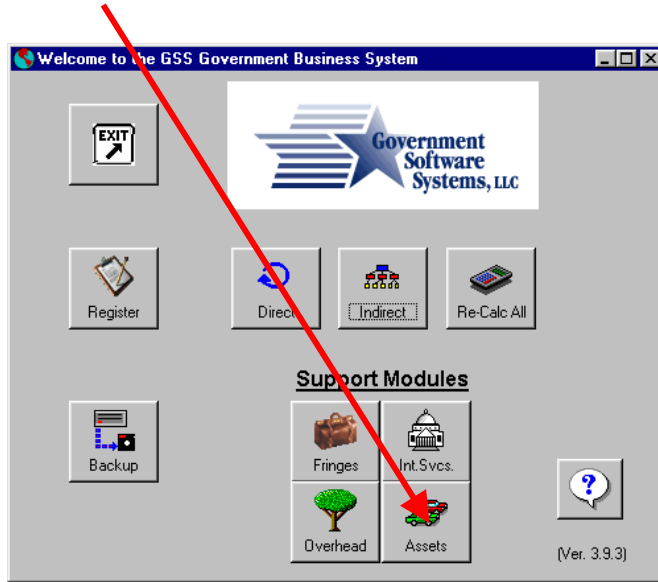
Welcome to the GSS Government Business System

EXIT

Government Software Systems, LLC

Register

Direct

Indirect

Re-Calc All

Support Modules

Backup

Fringes

Int.Svcs.

Overhead

Assets

?

(Ver. 3.9.3)